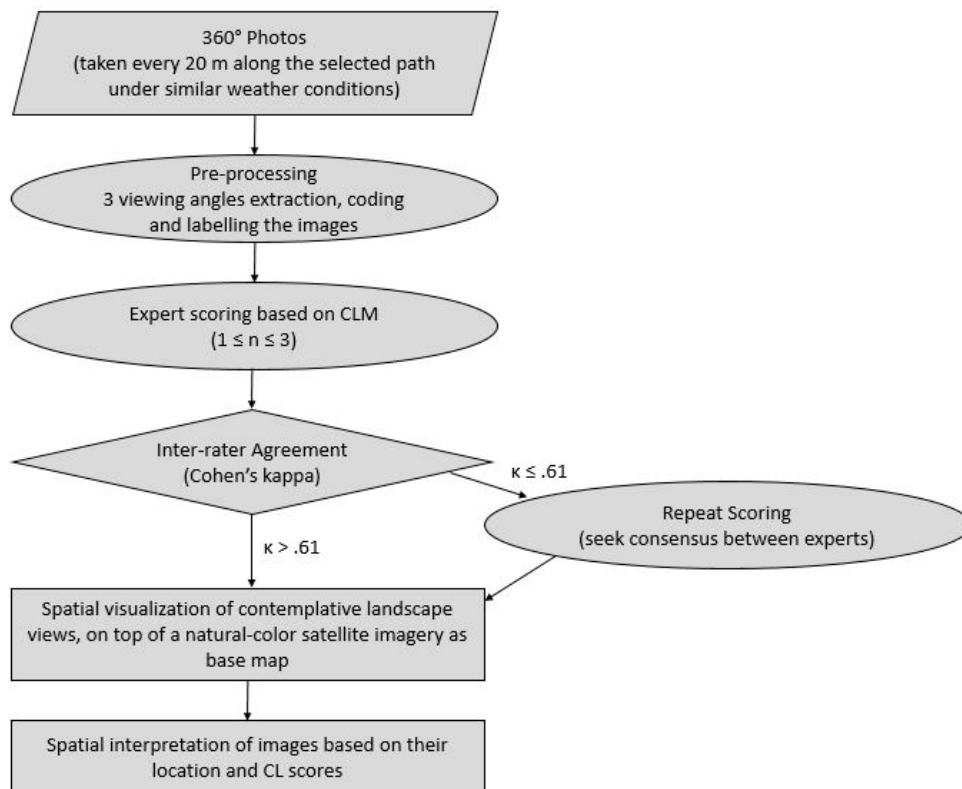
360° Photos
(taken every 20 m along the selected path under similar weather conditions)

Pre-processing
3 viewing angles extraction, coding and labelling the images

Expert scoring based on CLM
($1 \leq n \leq 3$)

Inter-rater Agreement
(Cohen's kappa)

$\kappa \leq .61$

Repeat Scoring
(seek consensus between experts)

$\kappa > .61$

Spatial visualization of contemplative landscape views, on top of a natural-color satellite imagery as base map

Spatial interpretation of images based on their location and CL scores